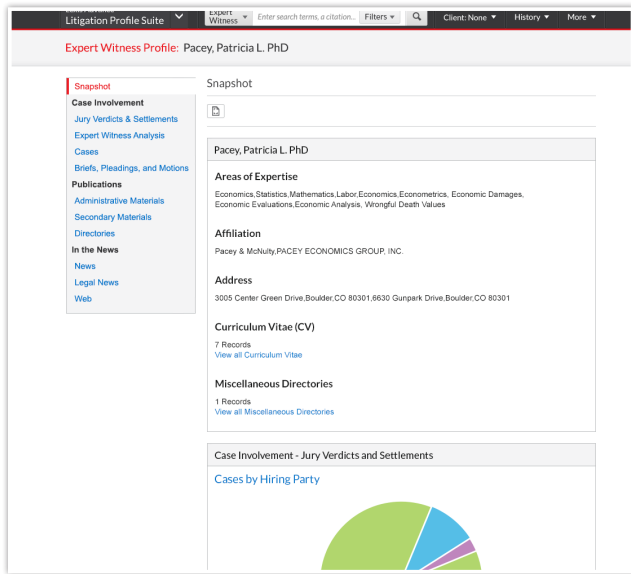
Litigation Profile Suite

Expert Witness

Enter search terms, a citation...

Filters

Client: None

History

More

Expert Witness Profile: Pacey, Patricia L. PhD

Snapshot

Case Involvement

Jury Verdicts & Settlements

Expert Witness Analysis

Cases

Briefs, Pleadings, and Motions

Publications

Administrative Materials

Secondary Materials

Directories

In the News

News

Legal News

Web

Snapshot

Pacey, Patricia L. PhD

Areas of Expertise

Economics,Statistics,Mathematics,Labor,Economics,Econometrics, Economic Damages, Economic Evaluations,Economic Analysis, Wrongful Death Values

Affiliation

Pacey & McNulty,PACEY ECONOMICS GROUP, INC.

Address

3005 Center Green Drive,Boulder,CO 80301,6630 Gunpark Drive,Boulder,CO 80301

Curriculum Vitae (CV)

7 Records
View all Curriculum Vitae

Miscellaneous Directories

1 Records
View all Miscellaneous Directories

Case Involvement - Jury Verdicts and Settlements

Cases by Hiring Party